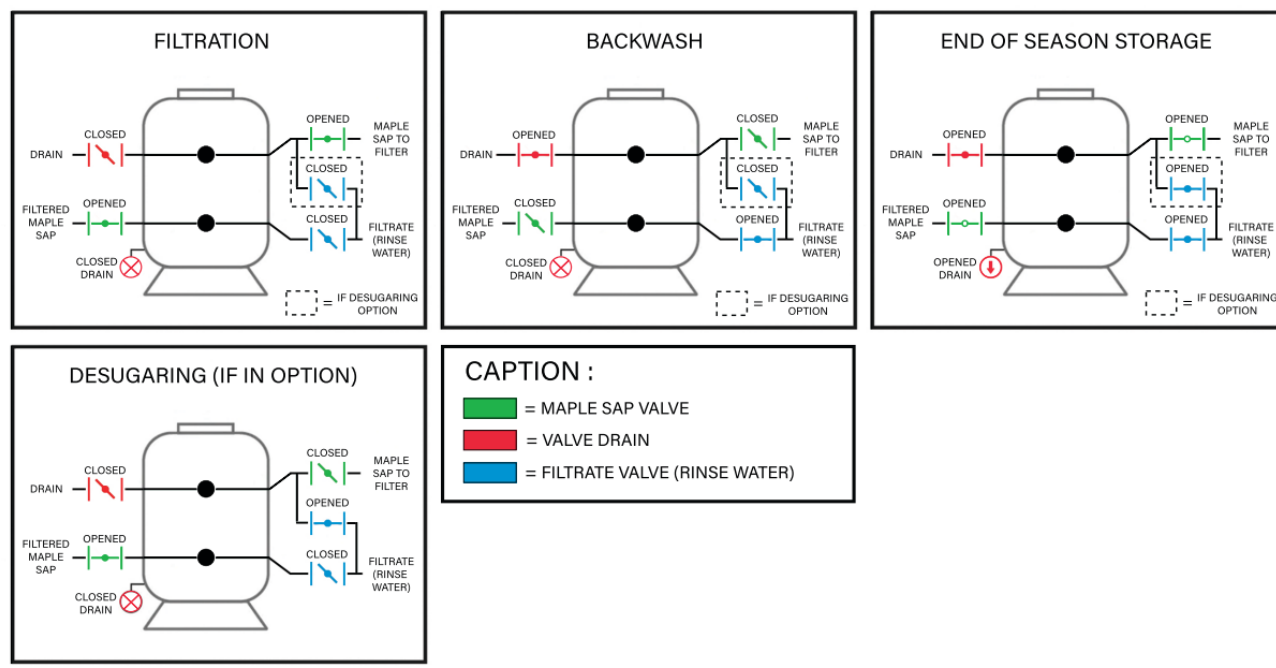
FILTRATION

CLOSED
DRAIN
OPENED
FILTERED MAPLE SAP
CLOSED DRAIN
OPENED
MAPLE SAP TO FILTER
CLOSED
CLOSED
FILTRATE (RINSE WATER)
= IF DESUGARING OPTION

BACKWASH

OPENED
DRAIN
CLOSED
FILTERED MAPLE SAP
CLOSED DRAIN
CLOSED
MAPLE SAP TO FILTER
CLOSED
OPENED
FILTRATE (RINSE WATER)
= IF DESUGARING OPTION

END OF SEASON STORAGE

OPENED
DRAIN
OPENED
FILTERED MAPLE SAP
OPENED DRAIN
OPENED
MAPLE SAP TO FILTER
OPENED
OPENED
FILTRATE (RINSE WATER)
= IF DESUGARING OPTION

DESUGARING (IF IN OPTION)

CLOSED
DRAIN
OPENED
FILTERED MAPLE SAP
CLOSED DRAIN
CLOSED
MAPLE SAP TO FILTER
OPENED
CLOSED
FILTRATE (RINSE WATER)

CAPTION :
= MAPLE SAP VALVE
= VALVE DRAIN
= FILTRATE VALVE (RINSE WATER)